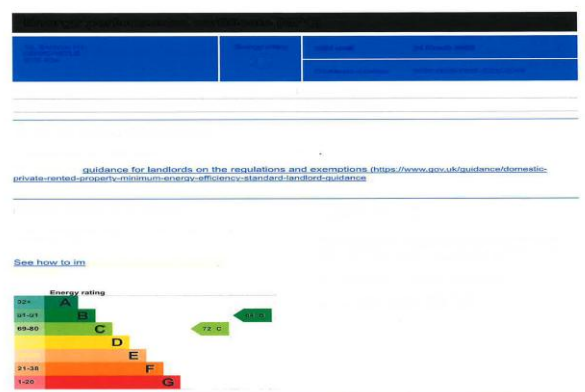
guidance for landlords on the regulations and exemptions (https://www.gov.uk/guidance/domestic-private-rented-property-minimum-energy-efficiency-standard-landlord-guidance

See how to im

Energy rating

| | |
|---|---|
| 92+ | A |
| 81-91 | B |
| 69-80 | C |
| | D |
| | E |
| 21-38 | F |
| 1-20 | G |

72 C

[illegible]